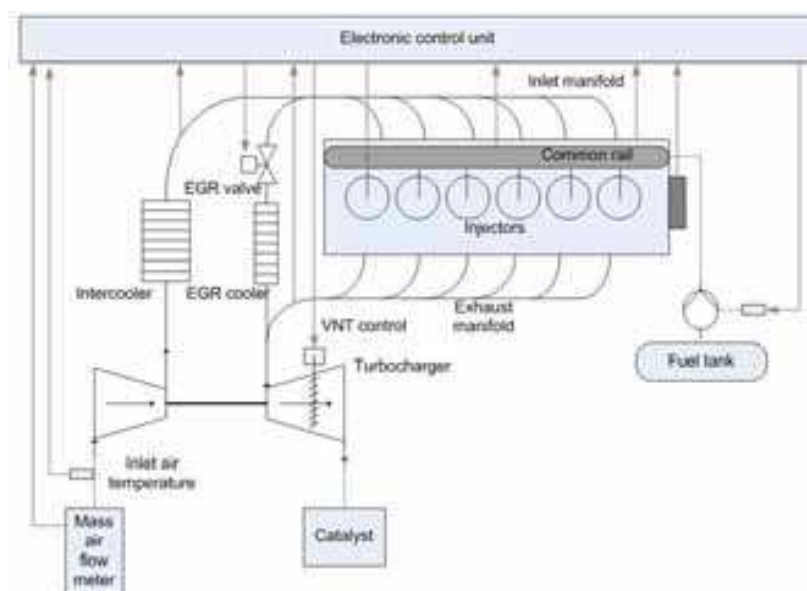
Electronic control unit

Inlet manifold

Common rail

EGR valve

Injectors

Intercooler

EGR cooler

Exhaust manifold

VNT control

Turbocharger

Fuel tank

Inlet air temperature

Mass air flow meter

Catalyst